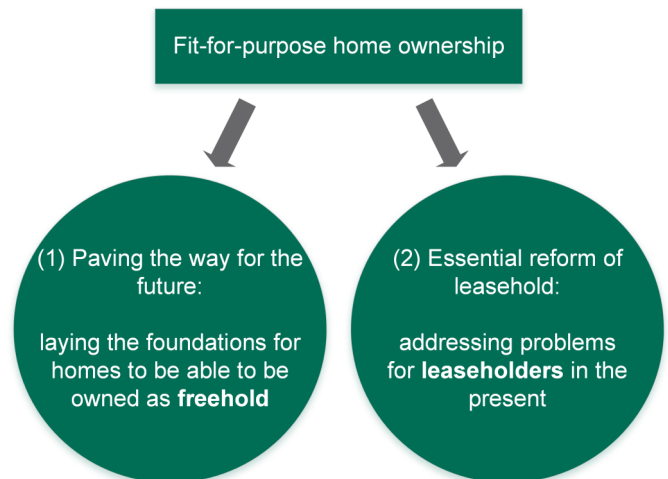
Fit-for-purpose home ownership

(1) Paving the way for the future:

laying the foundations for homes to be able to be owned as **freehold**

(2) Essential reform of leasehold:

addressing problems for **leaseholders** in the present